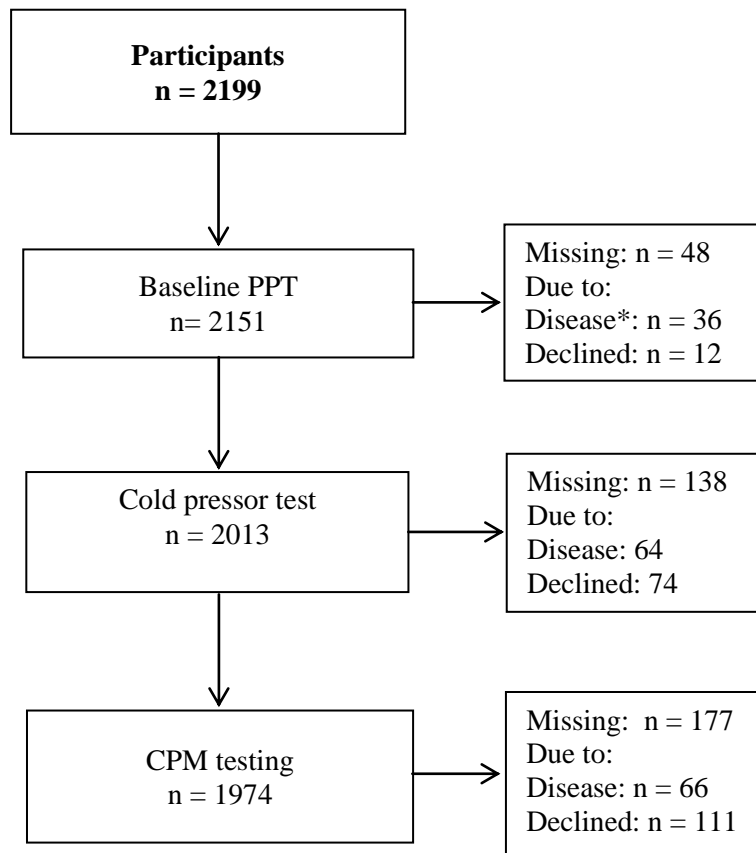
**Participants**
**n = 2199**

Baseline PPT
n= 2151

Missing: n = 48
Due to:
Disease*: n = 36
Declined: n = 12

Cold pressor test
n = 2013

Missing: n = 138
Due to:
Disease: 64
Declined: 74

CPM testing
n = 1974

Missing: n = 177
Due to:
Disease: n = 66
Declined: n = 111